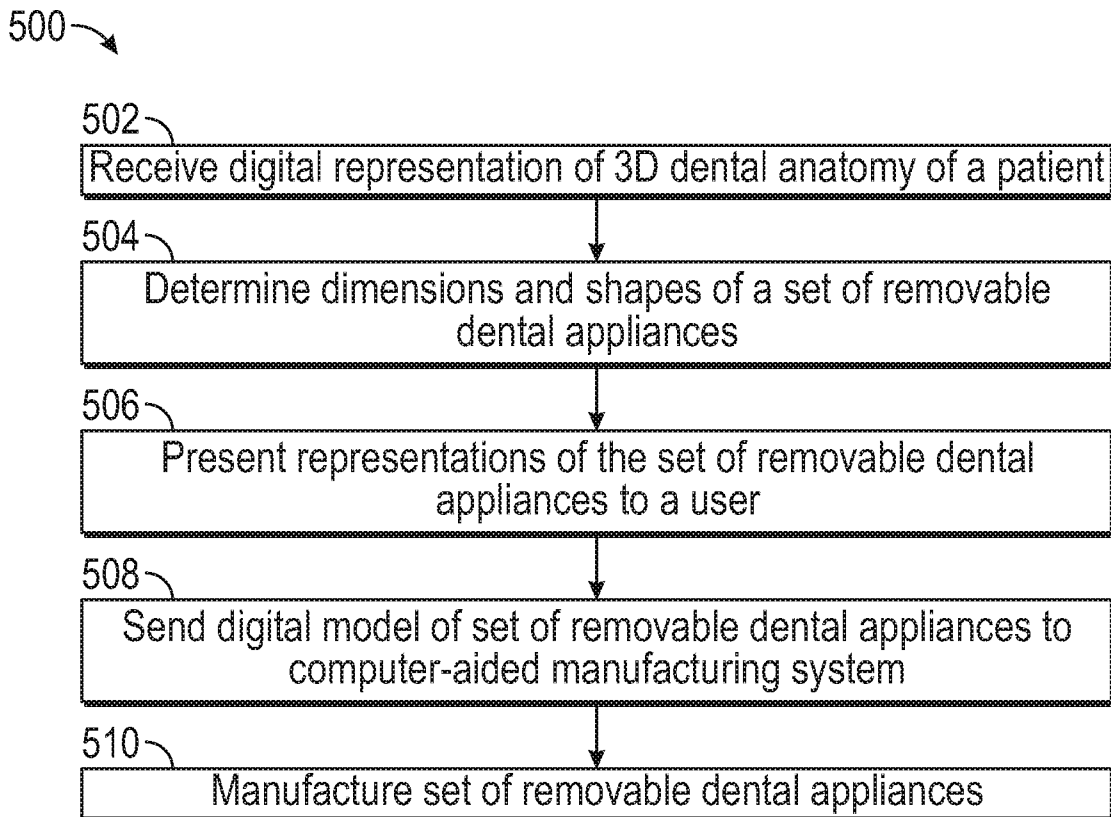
500

502
Receive digital representation of 3D dental anatomy of a patient

504
Determine dimensions and shapes of a set of removable dental appliances

506
Present representations of the set of removable dental appliances to a user

508
Send digital model of set of removable dental appliances to computer-aided manufacturing system

510
Manufacture set of removable dental appliances